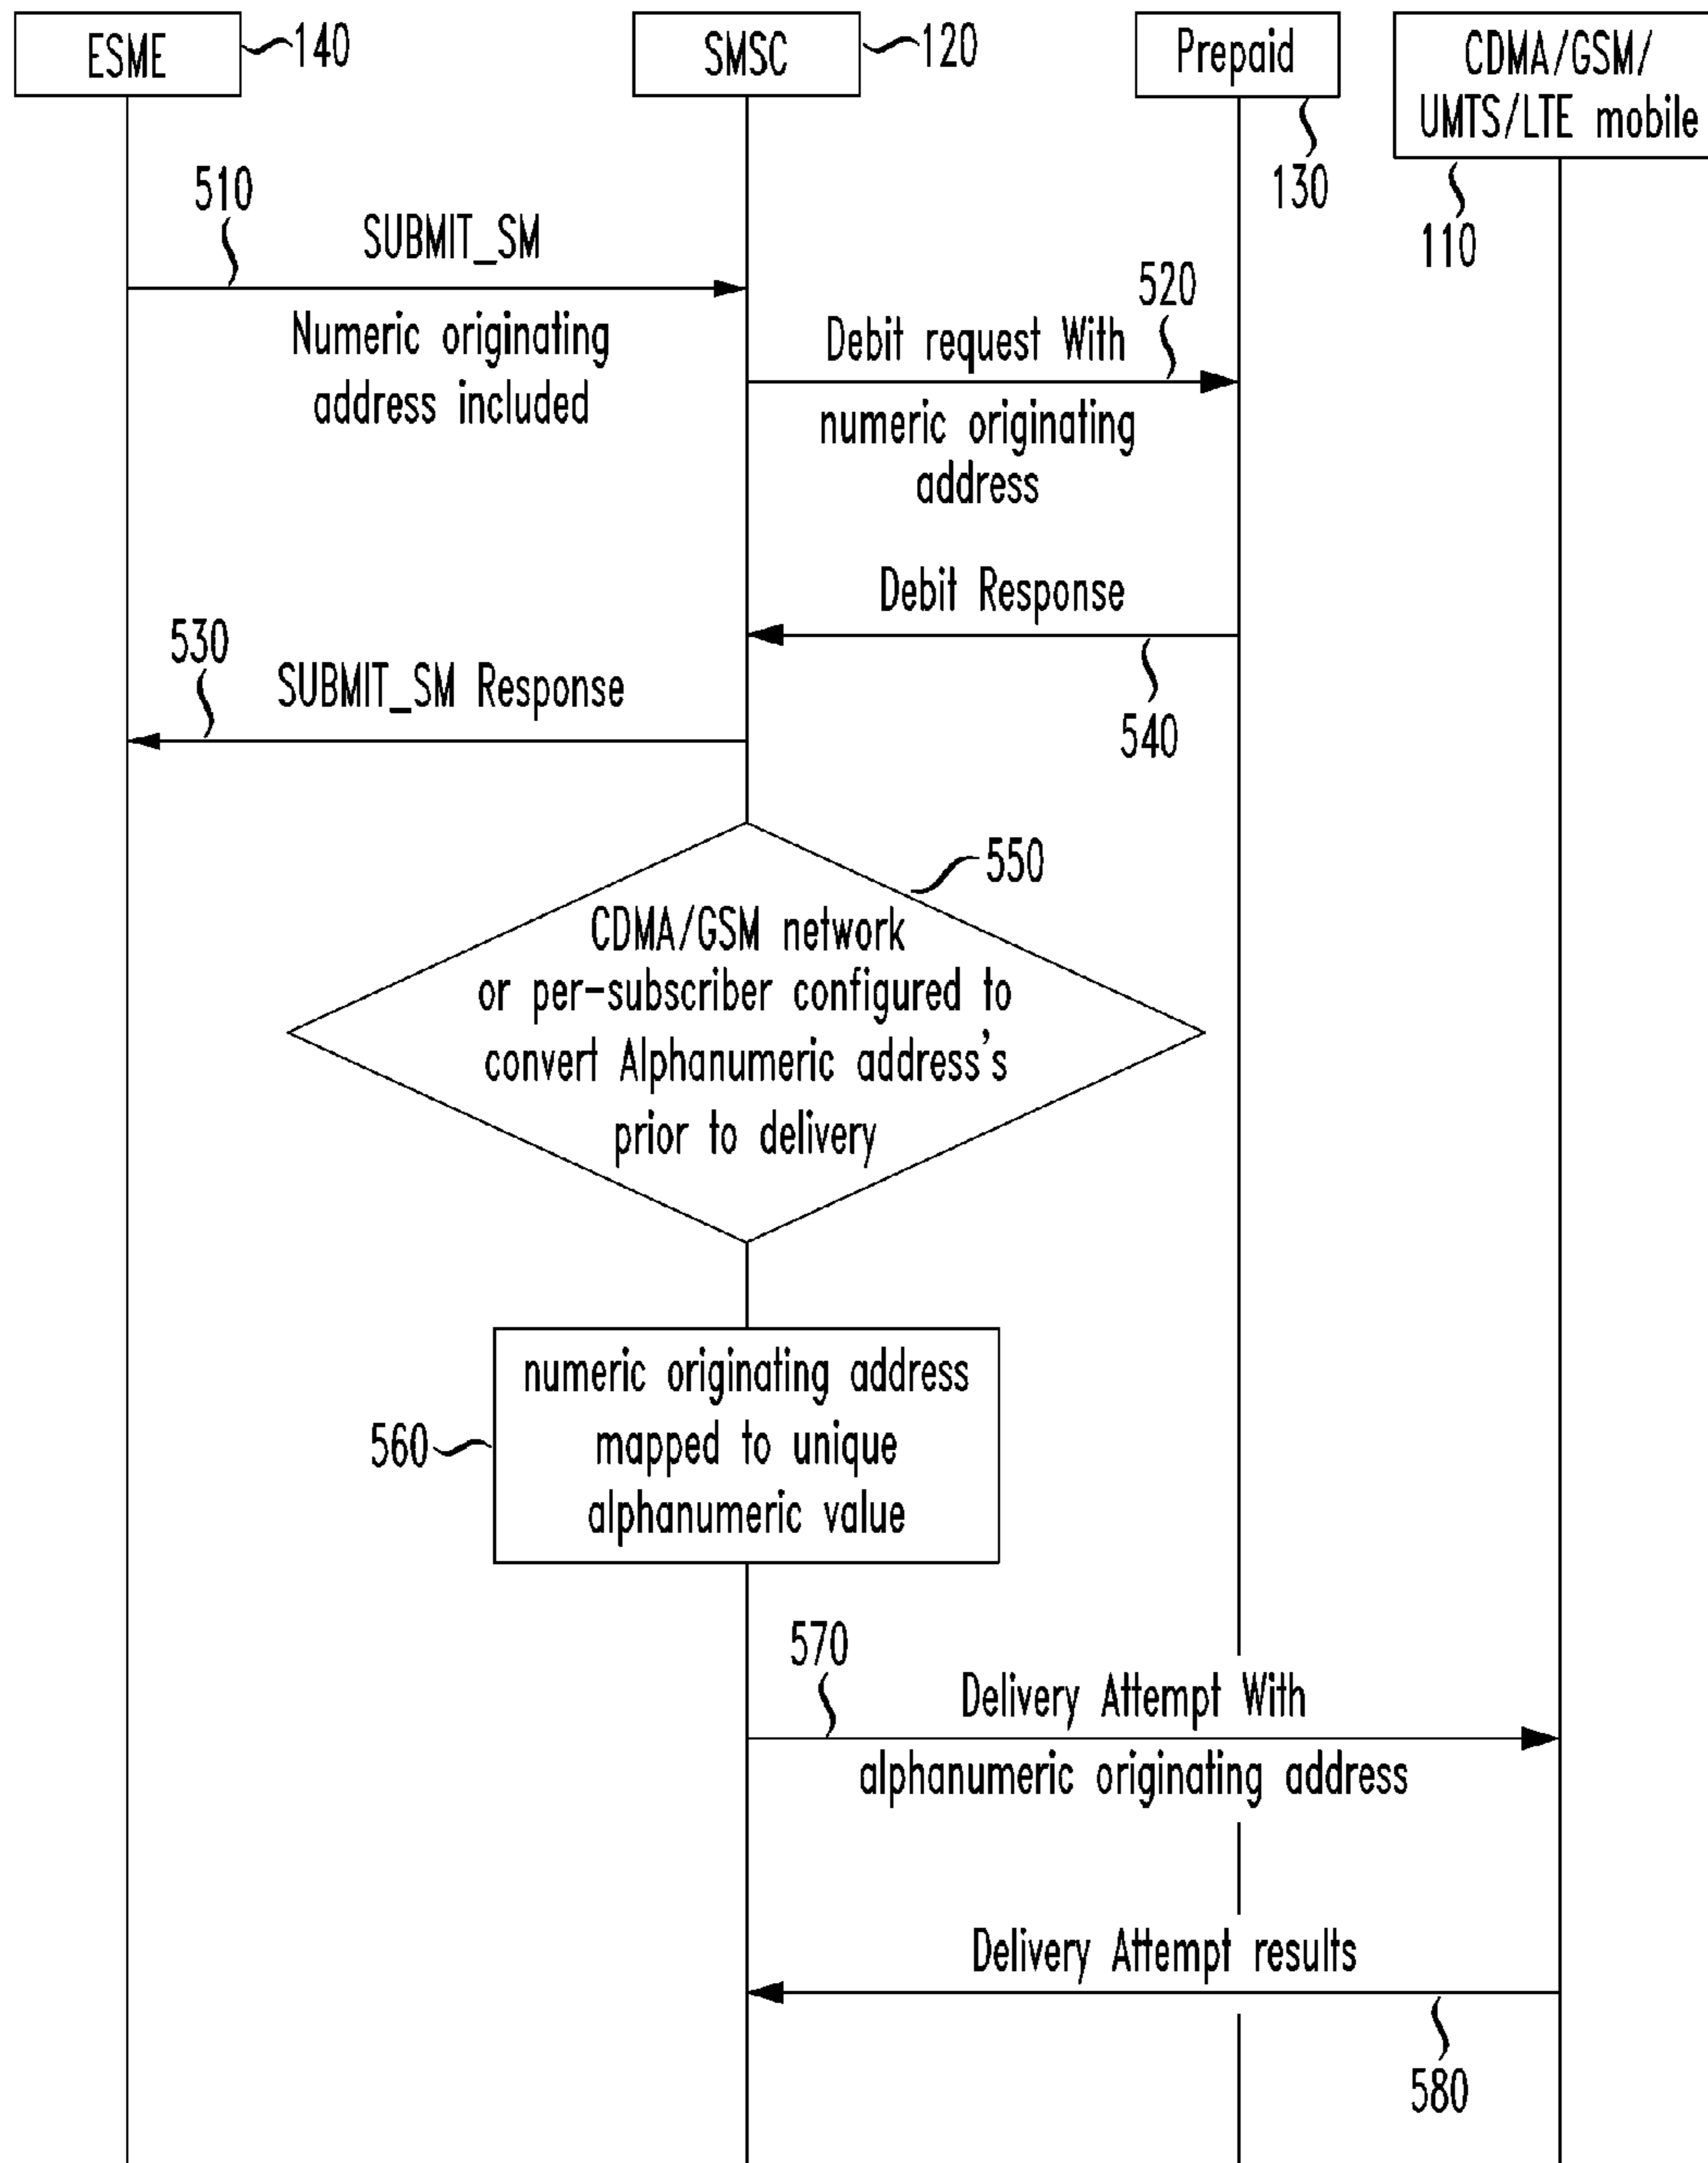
ESME 140

SMSC 120

Prepaid 130

CDMA/GSM/ UMTS/LTE mobile 110

510
SUBMIT_SM
Numeric originating address included

520
Debit request With numeric originating address

Debit Response
540

530
SUBMIT_SM Response

550
CDMA/GSM network or per-subscriber configured to convert Alphanumeric address's prior to delivery

560
numeric originating address mapped to unique alphanumeric value

570
Delivery Attempt With alphanumeric originating address

Delivery Attempt results
580